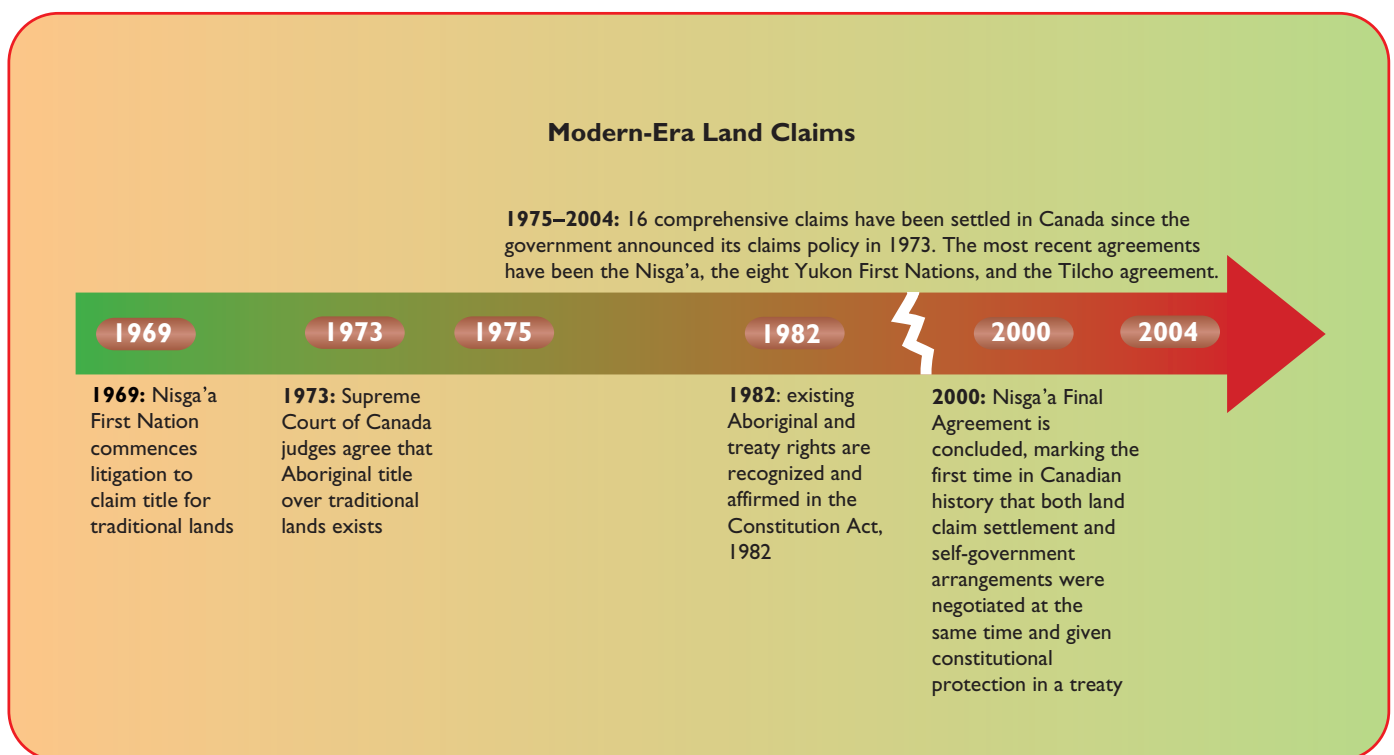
Modern-Era Land Claims

1975–2004: 16 comprehensive claims have been settled in Canada since the government announced its claims policy in 1973. The most recent agreements have been the Nisga'a, the eight Yukon First Nations, and the Tilcho agreement.

1969

1973

1975

1982

2000

2004

1969: Nisga'a First Nation commences litigation to claim title for traditional lands

1973: Supreme Court of Canada judges agree that Aboriginal title over traditional lands exists

1982: existing Aboriginal and treaty rights are recognized and affirmed in the Constitution Act, 1982

2000: Nisga'a Final Agreement is concluded, marking the first time in Canadian history that both land claim settlement and self-government arrangements were negotiated at the same time and given constitutional protection in a treaty